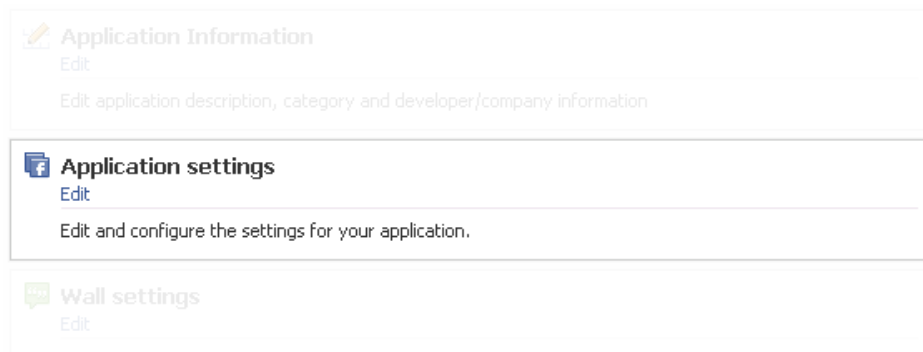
Application Information
Edit

Edit application description, category and developer/company information

Application settings
Edit

Edit and configure the settings for your application.

Wall settings
Edit